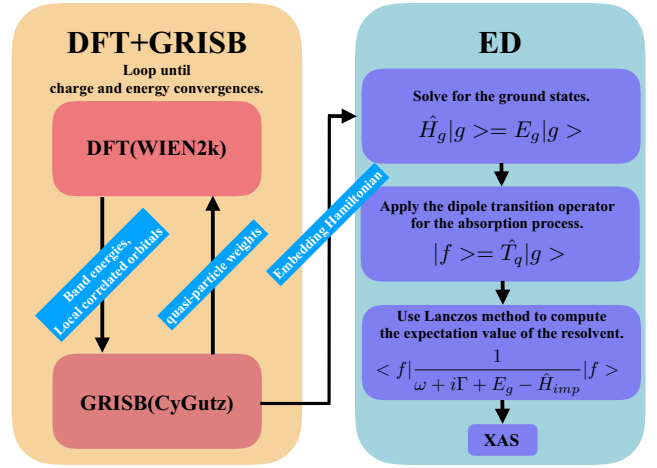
DFT+GRISB

Loop until charge and energy convergences.

DFT(WIEN2k)

Band energies, Local correlated orbitals

quasi-particle weights

GRISB(CyGutz)

Embedding Hamiltonian

ED

Solve for the ground states.

$\hat{H}_g|g>=E_g|g>$

Apply the dipole transition operator for the absorption process.

$|f>=\hat{T}_q|g>$

Use Lanczos method to compute the expectation value of the resolvent.

$<f|\frac{1}{\omega+i\Gamma+E_g-\hat{H}_{imp}}|f>$

XAS